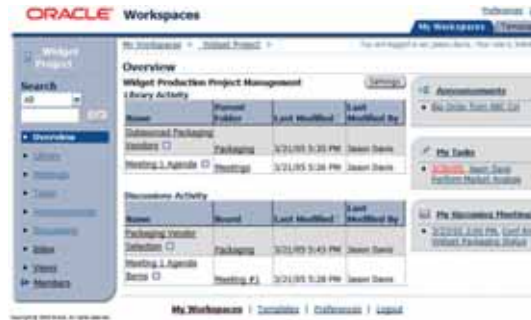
ORACLE Workspaces

Preferences

My Workspaces

Widget Project

Search

All

Go

Overview

Library

Meetings

Tasks

Announcements

Discussions

Inbox

Views

Members

My Workspaces > Widget Project >

You are logged in as Jason Davis. Your role is Admin

Overview

Widget Production Project Management

Settings

Library Activity

| Name | Parent Folder | Last Modified | Last Modified By |
|---|---|---|---|
| Outsourced Packaging Vendors | Packaging | 3/21/05 5:35 PM | Jason Davis |
| Meeting 1 Agenda | Meetings | 3/21/05 5:36 PM | Jason Davis |

Discussion Activity

| Name | Board | Last Modified | Last Modified By |
|---|---|---|---|
| Packaging Vendor Selection | Packaging | 3/21/05 5:43 PM | Jason Davis |
| Meeting 1 Agenda Items | Meeting #1 | 3/21/05 5:38 PM | Jason Davis |

Announcements

Big Order from Wil-Cut

My Tasks

3/30/05 Jason Davis Perform Market Analysis

My Upcoming Meetings

3/22/05 3:00 PM, Conf Rm Widget Packaging Status

My Workspaces | Templates | Preferences | Logout

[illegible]